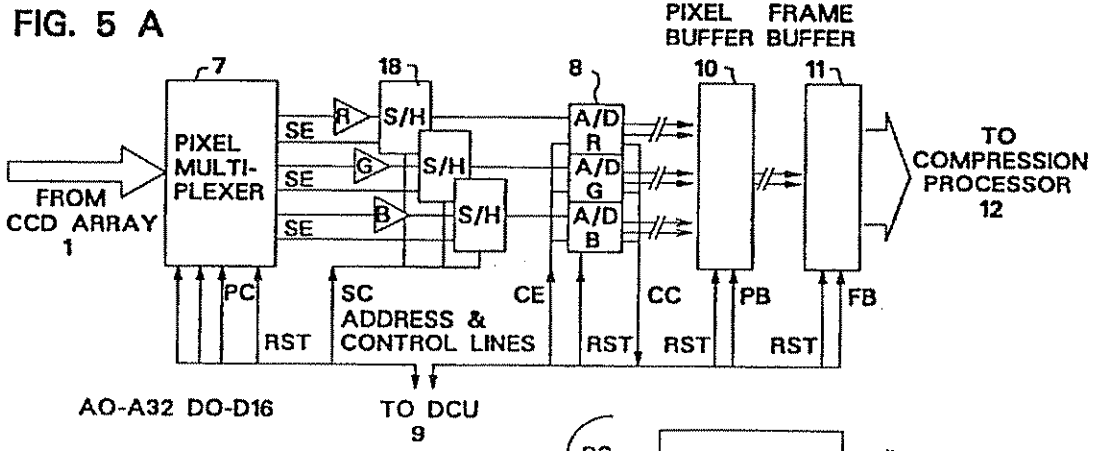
FIG. 5 A

PIXEL BUFFER

FRAME BUFFER

7

18

8

10

11

PIXEL MULTIPLEXER

FROM CCD ARRAY 1

SE

SE

SE

R

G

B

S/H

S/H

S/H

A/D R

A/D G

A/D B

TO COMPRESSION PROCESSOR 12

PC

RST

SC ADDRESS & CONTROL LINES

CE

RST

CC

RST

PB

RST

FB

AO-A32 DO-D16

TO DCU 9

DC